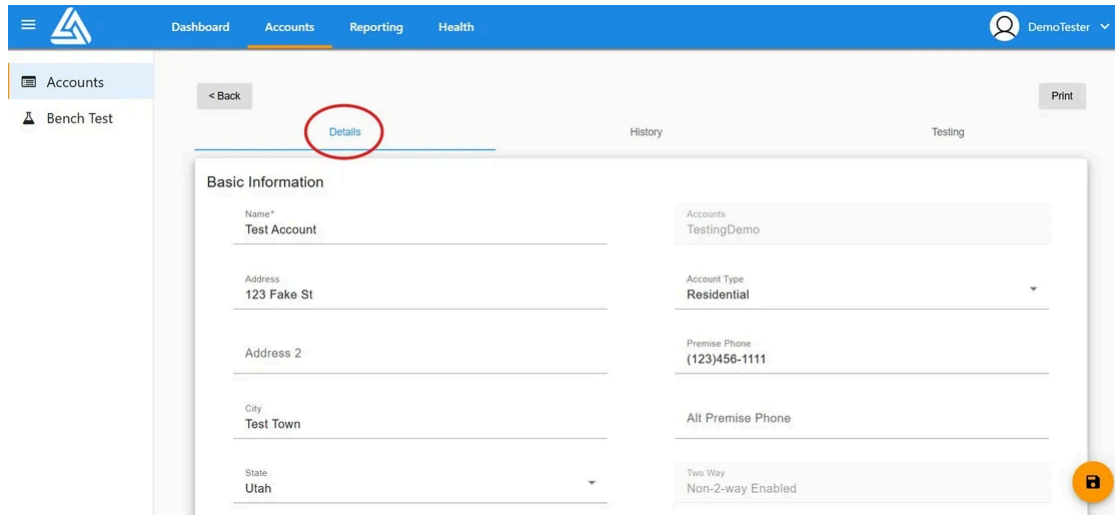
Dashboard Accounts Reporting Health

DemoTester

Accounts
Bench Test

< Back

Print

Details History Testing

Basic Information

Name*
Test Account

Accounts
TestingDemo

Address
123 Fake St

Account Type
Residential

Address 2

Premise Phone
(123)456-1111

City
Test Town

Alt Premise Phone

State
Utah

Two Way
Non-2-way Enabled